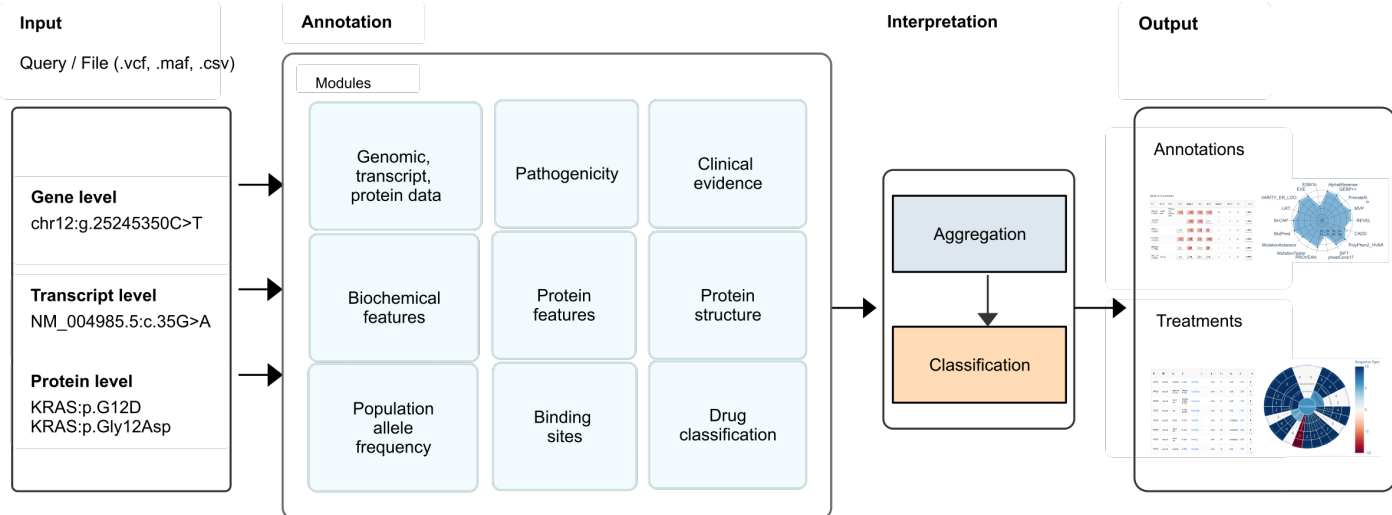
Input

Query / File (.vcf, .maf, .csv)

Gene level
chr12:g.25245350C>T

Transcript level
NM_004985.5:c.35G>A

Protein level
KRAS:p.G12D
KRAS:p.Gly12Asp

Annotation

Modules

Genomic, transcript, protein data

Pathogenicity

Clinical evidence

Biochemical features

Protein features

Protein structure

Population allele frequency

Binding sites

Drug classification

Interpretation

Aggregation

Classification

Output

Annotations

ESM1b
EVE
AlphaMissense
GERP++
VARITY_ER_LOO
PrimateAI
LRT
MVP
M-CAP
REVEL
MutPred
CADD
MutationAssessor
PolyPhen2_HVAR
MutationTaster
PROVEAN
SIFT
phastCons17

Treatments

Response Type